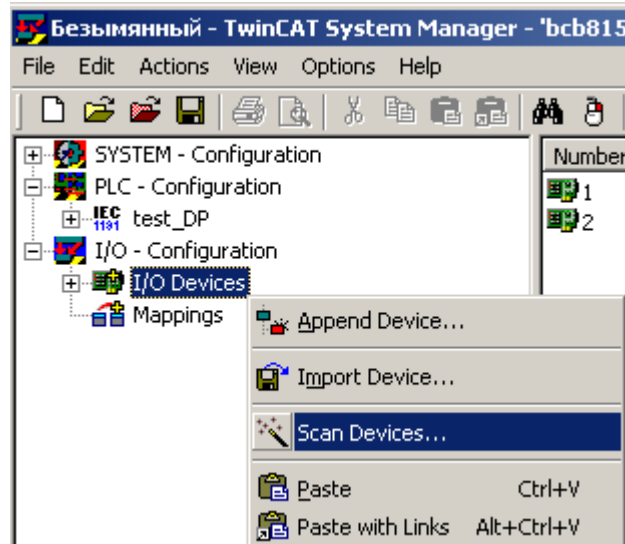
Безымянный - TwinCAT System Manager - 'bcb815

File Edit Actions View Options Help

SYSTEM - Configuration
PLC - Configuration
IEC 1131 test_DP
I/O - Configuration
I/O Devices
Mappings

Number
1
2

Append Device...
Import Device...
Scan Devices...
Paste Ctrl+V
Paste with Links Alt+Ctrl+V